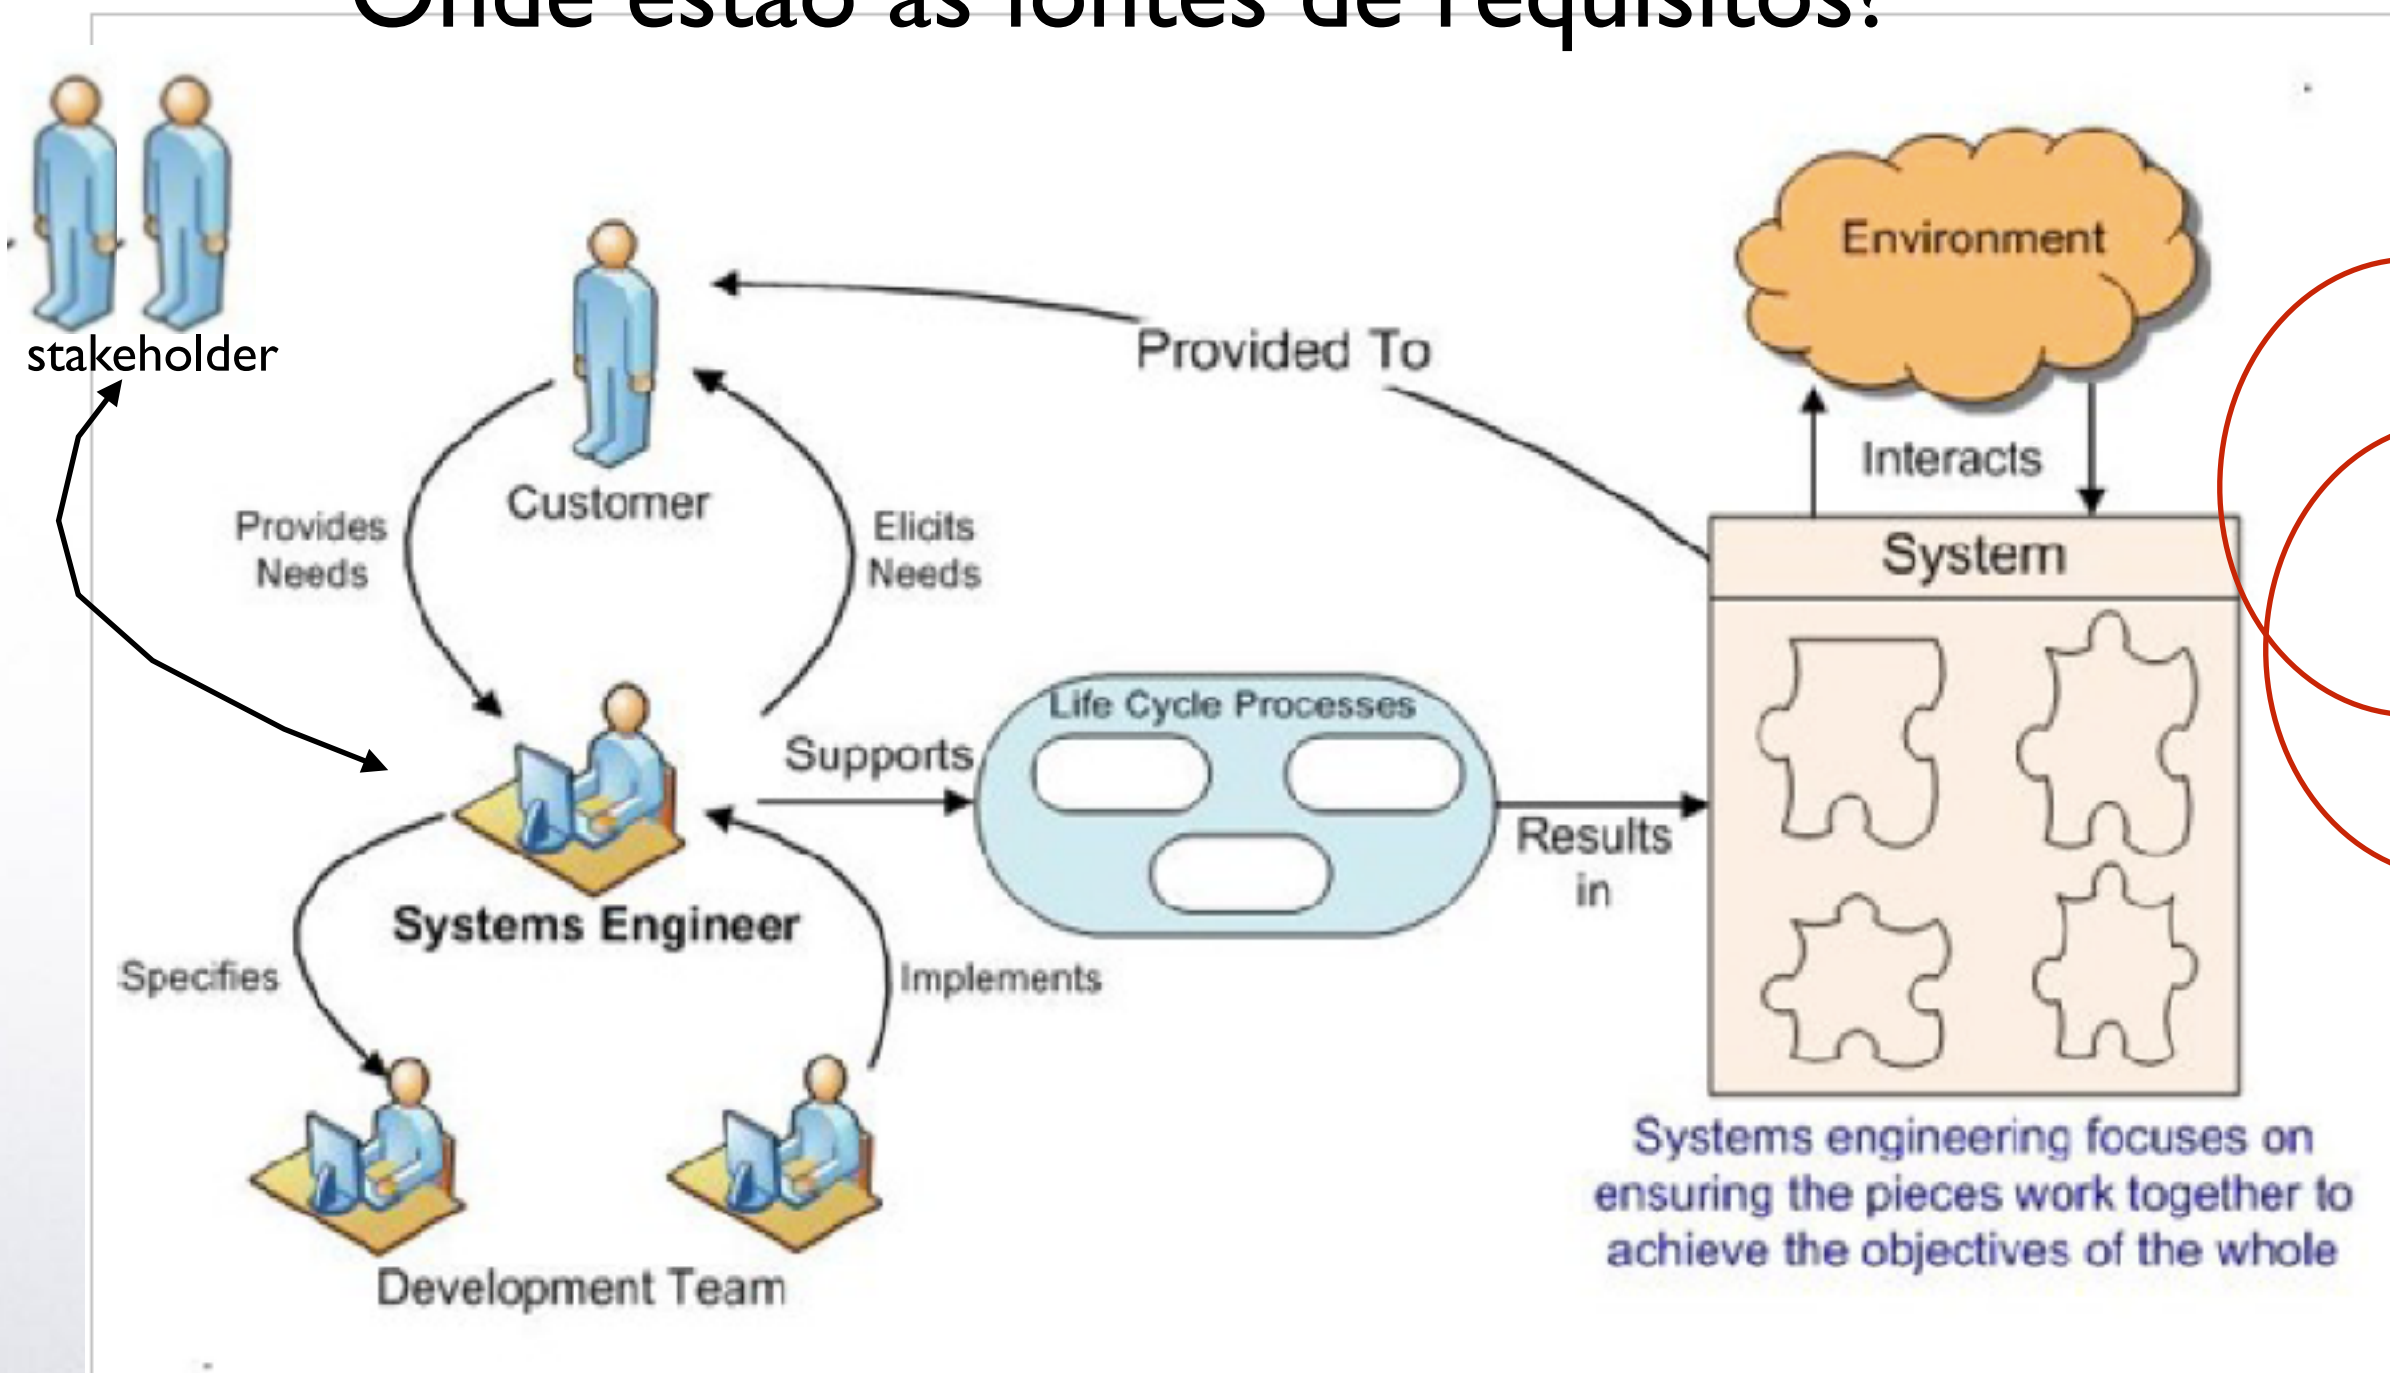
Onde estão as fontes de requisitos?

stakeholder

Customer

Provided To

Environment

Interacts

Provides Needs

Elicits Needs

System

Life Cycle Processes

Supports

Results in

Systems Engineer

Specifies

Implements

Development Team

Systems engineering focuses on ensuring the pieces work together to achieve the objectives of the whole